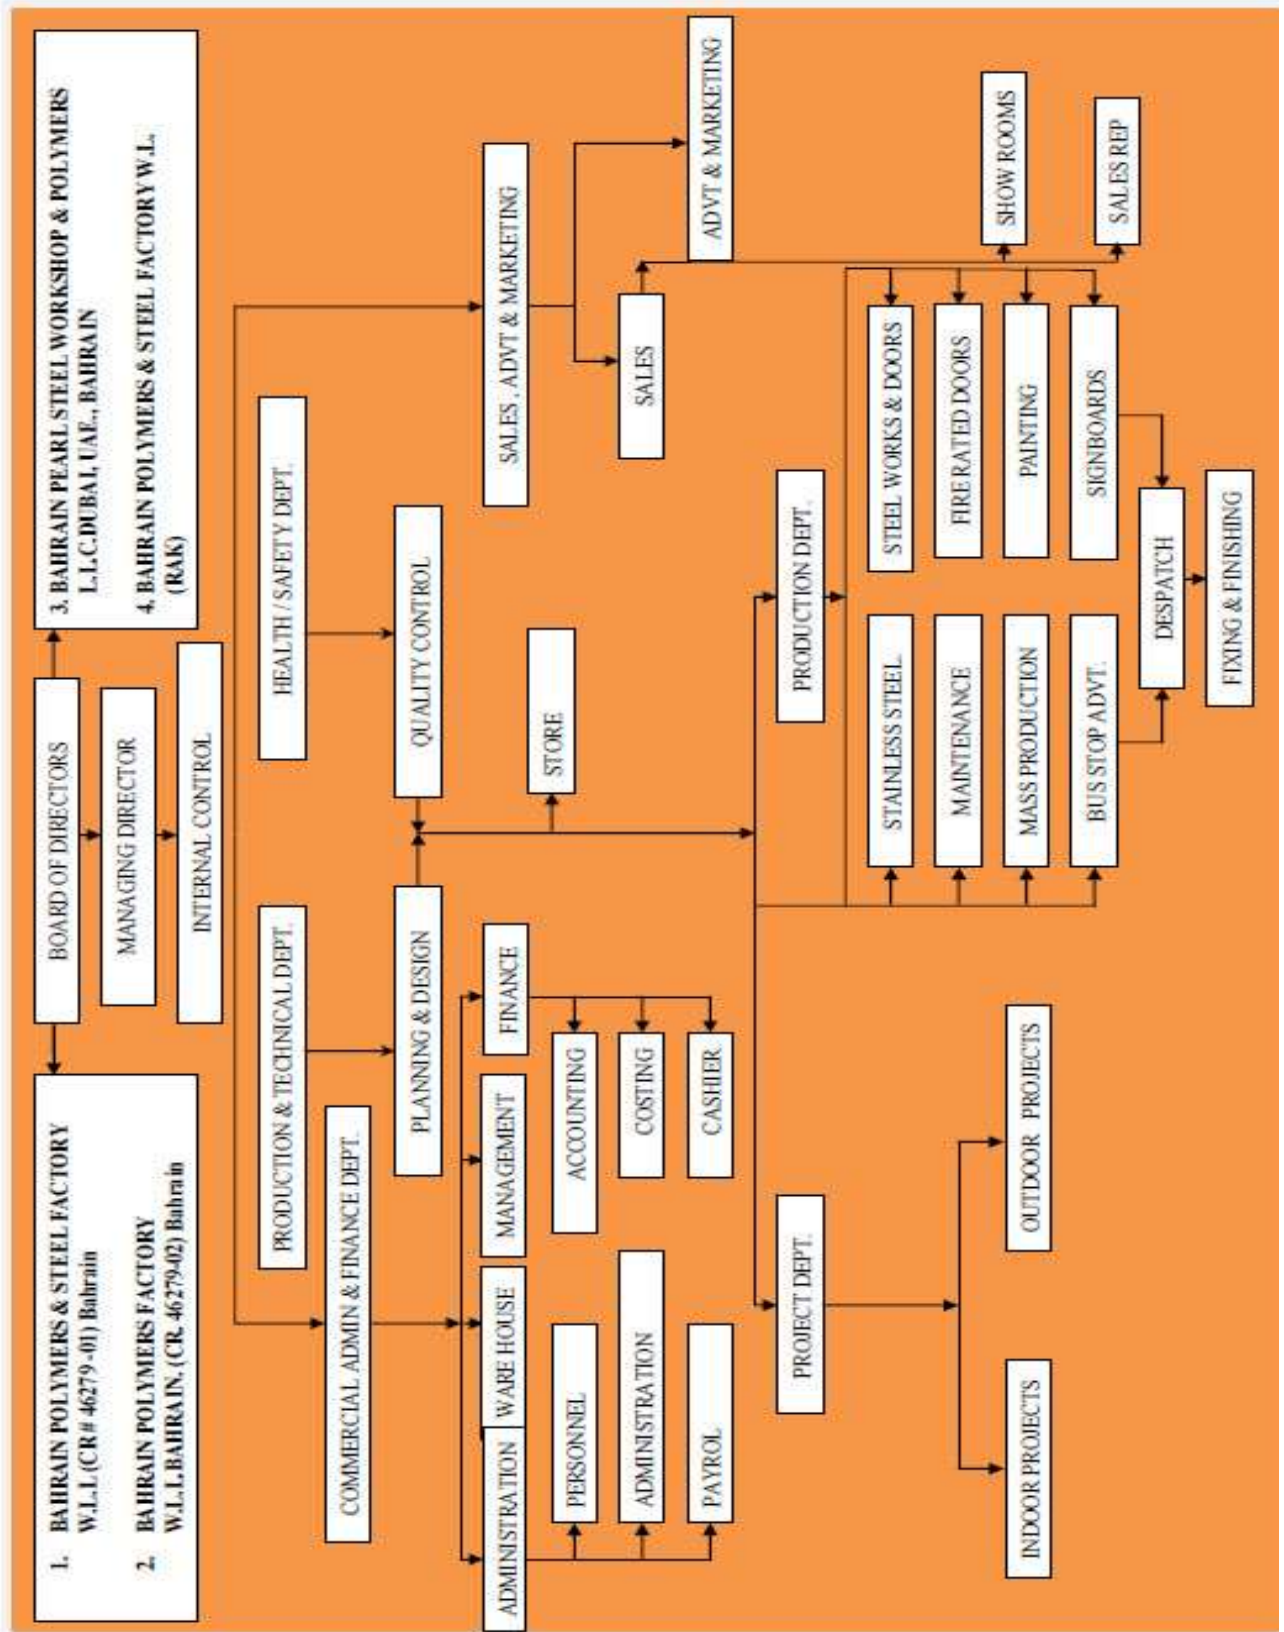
1. BAHRAIN POLYMERS & STEEL FACTORY W.L.L (CR # 46279 -01) Bahrain

2. BAHRAIN POLYMERS FACTORY W.L.L BAHRAIN. (CR. 46279-02) Bahrain

BOARD OF DIRECTORS

3. BAHRAIN PEARL STEEL WORKSHOP & POLYMERS L.L.C DUBAI, UAE., BAHRAIN

4. BAHRAIN POLYMERS & STEEL FACTORY W.L. (RAK)

MANAGING DIRECTOR

INTERNAL CONTROL

PRODUCTION & TECHNICAL DEPT.

HEALTH / SAFETY DEPT.

COMMERCIAL ADMIN & FINANCE DEPT.

PLANNING & DESIGN

QUALITY CONTROL

SALES , ADVT & MARKETING

STORE

SALES

ADVT & MARKETING

ADMINISTRATION

WARE HOUSE

MANAGEMENT

FINANCE

PERSONNEL

ADMINISTRATION

PAYROL

ACCOUNTING

COSTING

CASHIER

PROJECT DEPT.

PRODUCTION DEPT.

INDOOR PROJECTS

OUTDOOR PROJECTS

STAINLESS STEEL

MAINTENANCE

MASS PRODUCTION

BUS STOP ADVT.

STEEL WORKS & DOORS

FIRE RATED DOORS

PAINTING

SIGNBOARDS

SHOW ROOMS

SALES REP

DESPATCH

FIXING & FINISHING